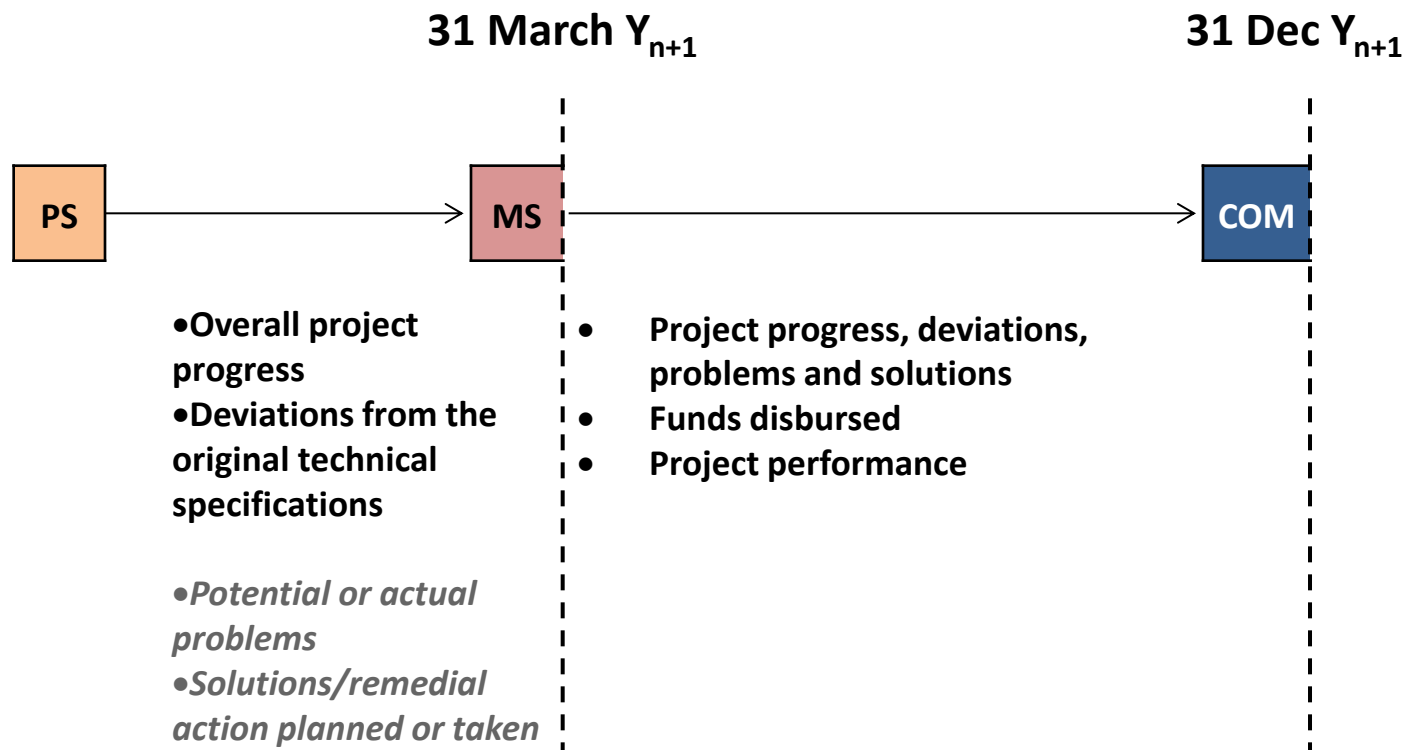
31 March $Y_{n+1}$

31 Dec $Y_{n+1}$

PS

MS

COM

•Overall project progress
•Deviations from the original technical specifications

•Potential or actual problems
•Solutions/remedial action planned or taken

• Project progress, deviations, problems and solutions
• Funds disbursed
• Project performance